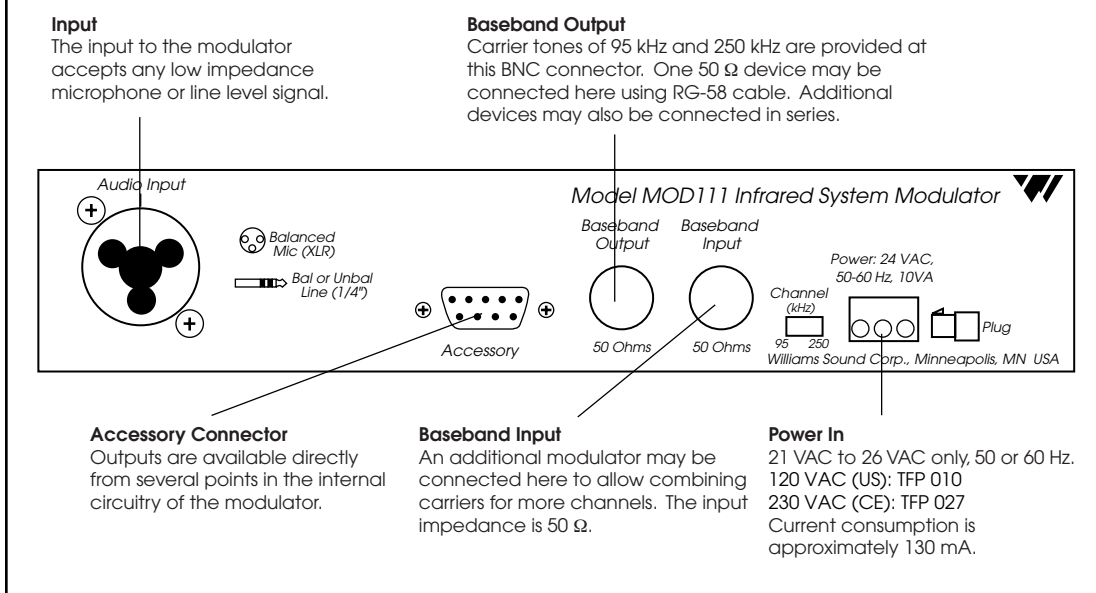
Input
The input to the modulator accepts any low impedance microphone or line level signal.

Baseband Output
Carrier tones of 95 kHz and 250 kHz are provided at this BNC connector. One 50 Ω device may be connected here using RG-58 cable. Additional devices may also be connected in series.

Audio Input

Model MOD111 Infrared System Modulator

Balanced Mic (XLR)

Bal or Unbal Line (1/4")

Accessory

Baseband Output

50 Ohms

Baseband Input

50 Ohms

Power: 24 VAC, 50-60 Hz, 10VA

Channel (kHz)

95 250

Plug

Williams Sound Corp., Minneapolis, MN USA

Accessory Connector
Outputs are available directly from several points in the internal circuitry of the modulator.

Baseband Input
An additional modulator may be connected here to allow combining carriers for more channels. The input impedance is 50 Ω.

Power In
21 VAC to 26 VAC only, 50 or 60 Hz.
120 VAC (US): TFP 010
230 VAC (CE): TFP 027
Current consumption is approximately 130 mA.